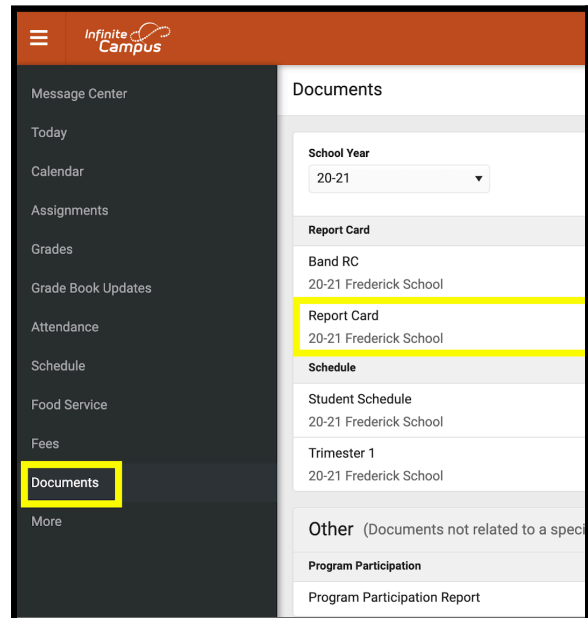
Infinite Campus

Message Center
Today
Calendar
Assignments
Grades
Grade Book Updates
Attendance
Schedule
Food Service
Fees
Documents
More

Documents

School Year
20-21

Report Card
Band RC
20-21 Frederick School
Report Card
20-21 Frederick School

Schedule
Student Schedule
20-21 Frederick School
Trimester 1
20-21 Frederick School

Other (Documents not related to a speci

Program Participation
Program Participation Report